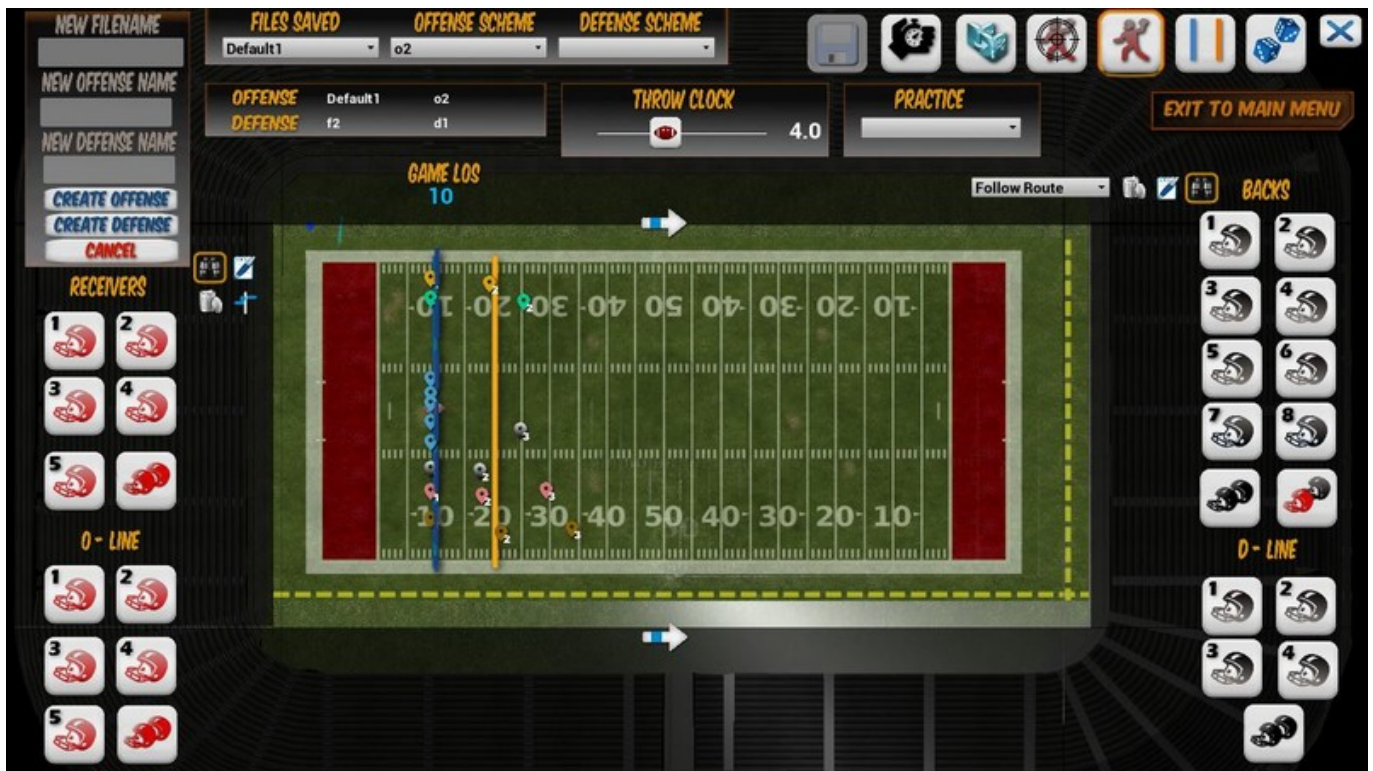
NEW FILENAME
NEW OFFENSE NAME
NEW DEFENSE NAME
CREATE OFFENSE
CREATE DEFENSE
CANCEL

FILES SAVED
Default1
OFFENSE SCHEME
o2
DEFENSE SCHEME

OFFENSE Default1 o2
DEFENSE f2 d1

THROW CLOCK
4.0

PRACTICE

EXIT TO MAIN MENU

GAME LOS
10

Follow Route

BACKS
1 2
3 4
5 6
7 8

D - LINE
1 2
3 4

RECEIVERS
1 2
3 4
5

O - LINE
1 2
3 4
5

10 20 30 40 50 40 30 20 10
10 20 30 40 50 40 30 20 10